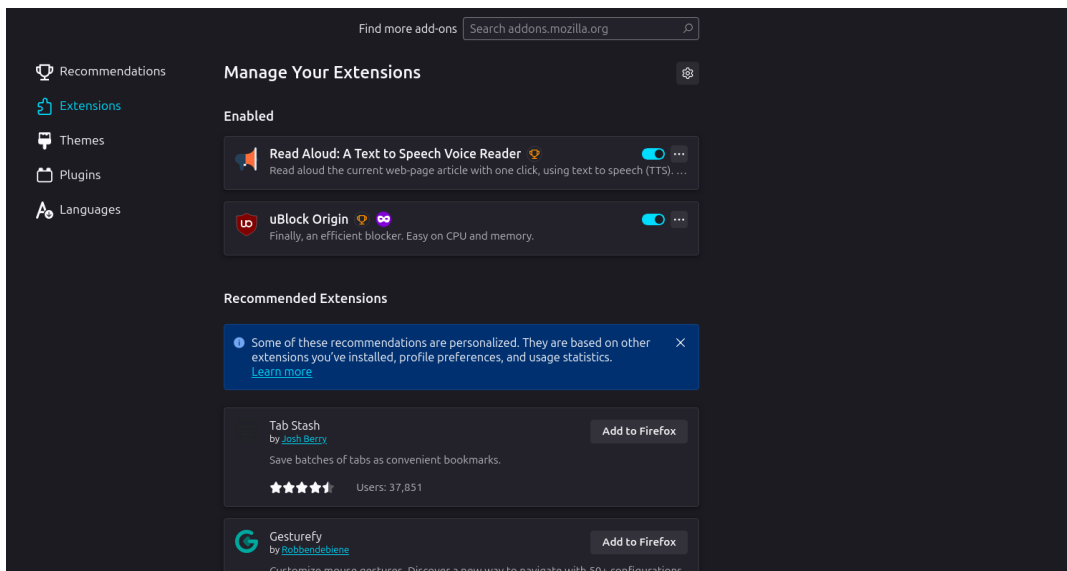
Find more add-ons Search addons.mozilla.org

Recommendations
Extensions
Themes
Plugins
Languages

Manage Your Extensions

Enabled

Read Aloud: A Text to Speech Voice Reader
Read aloud the current web-page article with one click, using text to speech (TTS). …

uBlock Origin
Finally, an efficient blocker. Easy on CPU and memory.

Recommended Extensions

Some of these recommendations are personalized. They are based on other extensions you've installed, profile preferences, and usage statistics.
Learn more

Tab Stash
by Josh Berry
Save batches of tabs as convenient bookmarks.
Users: 37,851
Add to Firefox

Gesturefy
by Robbendebiene
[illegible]
Add to Firefox